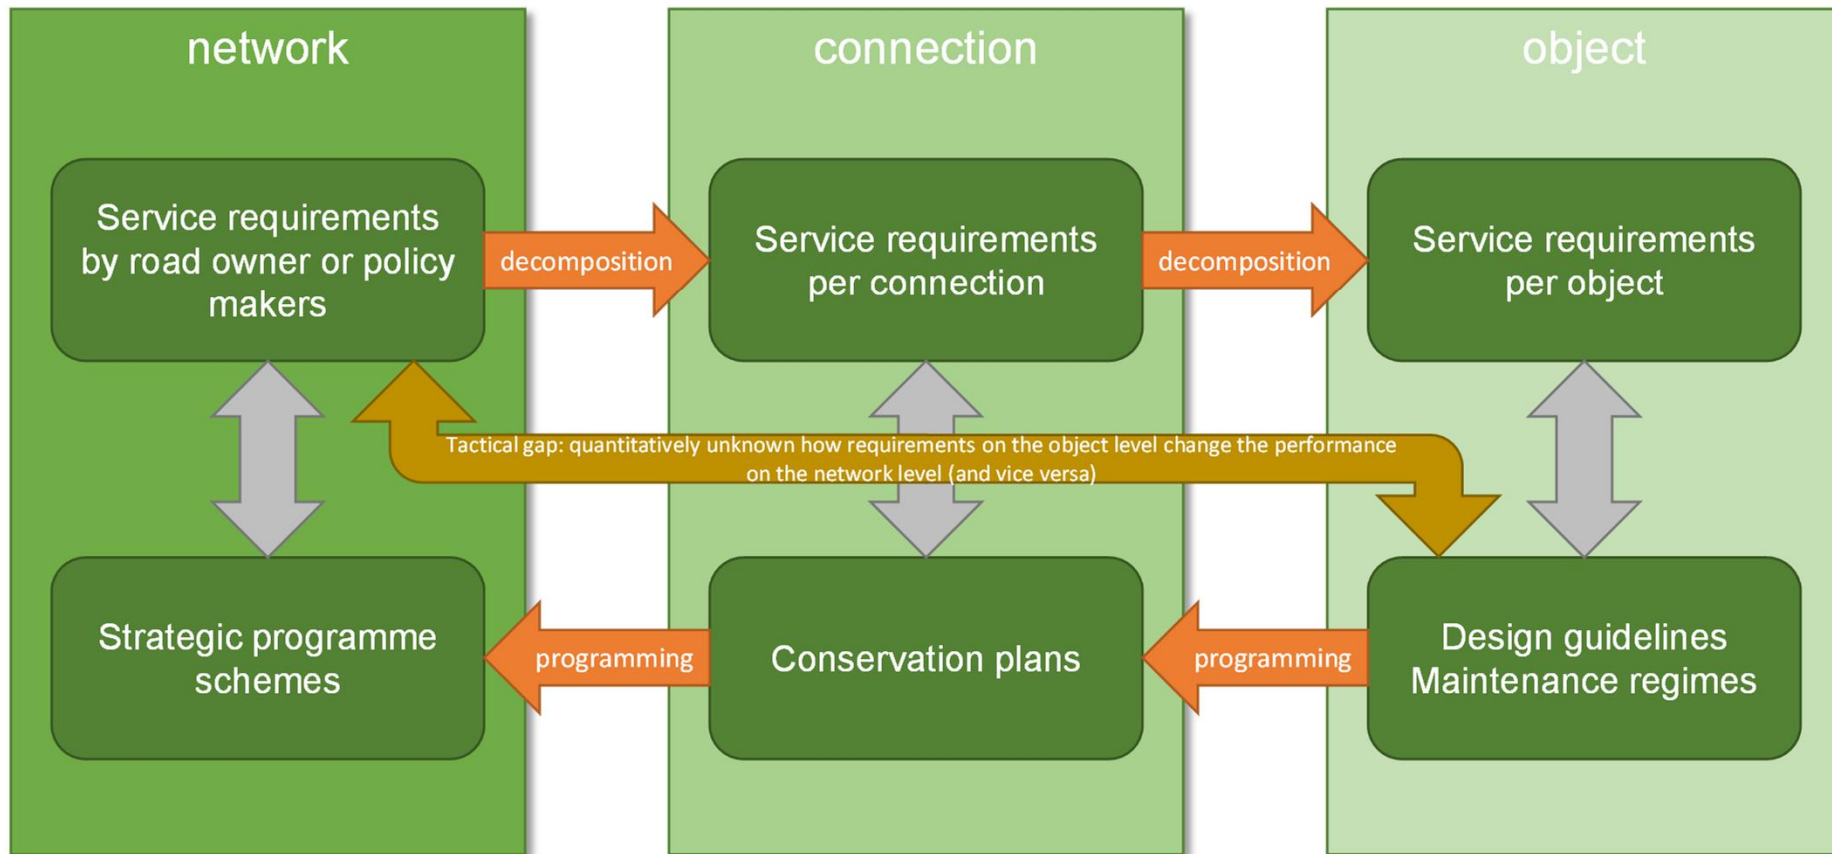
network

connection

object

Service requirements by road owner or policy makers

decomposition

Service requirements per connection

decomposition

Service requirements per object

Tactical gap: quantitatively unknown how requirements on the object level change the performance on the network level (and vice versa)

Strategic programme schemes

programming

Conservation plans

programming

Design guidelines
Maintenance regimes